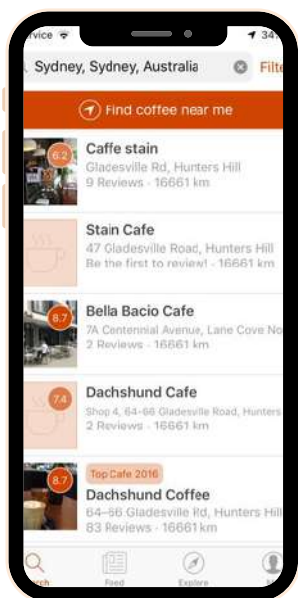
rvice 34

Sydney, Sydney, Australia Filte

Find coffee near me

6.2
Caffe stain
Gladesville Rd, Hunters Hill
9 Reviews · 16661 km

Stain Cafe
47 Gladesville Road, Hunters Hill
Be the first to review! · 16661 km

8.7
Bella Bacio Cafe
7A Centennial Avenue, Lane Cove No
2 Reviews · 16661 km

7.4
Dachshund Cafe
Shop 4, 64-66 Gladesville Road, Hunters
2 Reviews · 16661 km

8.7
Top Cafe 2016
Dachshund Coffee
64-66 Gladesville Rd, Hunters Hill
83 Reviews · 16661 km

rch Feed Explore